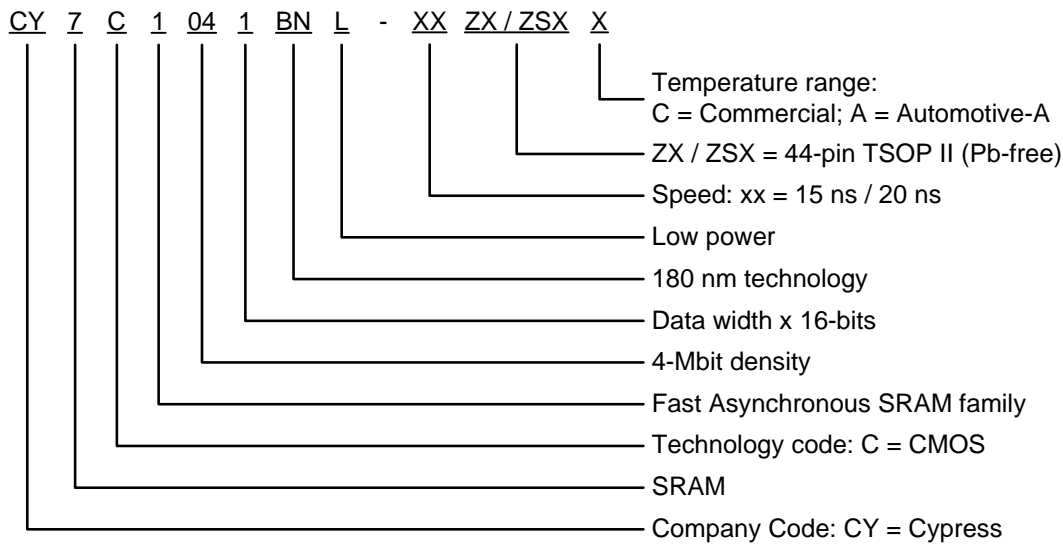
CY 7 C 1 04 1 BN L - XX ZX / ZSX X

Temperature range:
C = Commercial; A = Automotive-A

ZX / ZSX = 44-pin TSOP II (Pb-free)

Speed: xx = 15 ns / 20 ns

Low power

180 nm technology

Data width x 16-bits

4-Mbit density

Fast Asynchronous SRAM family

Technology code: C = CMOS

SRAM

Company Code: CY = Cypress